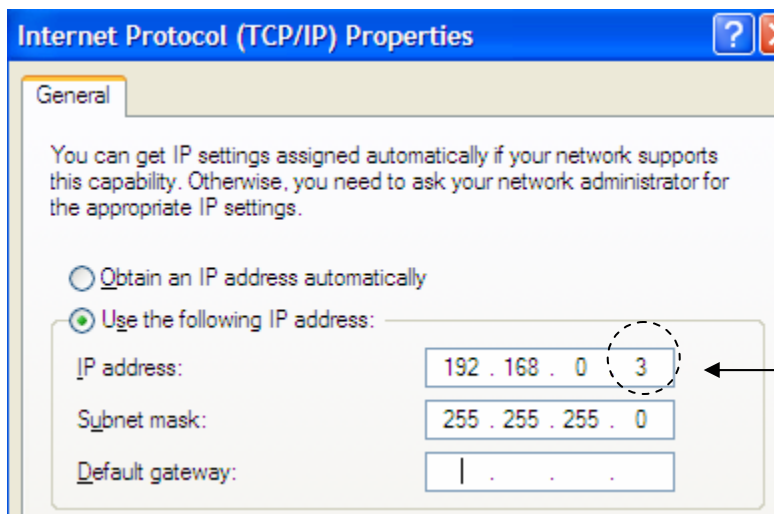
Internet Protocol (TCP/IP) Properties

?

General

You can get IP settings assigned automatically if your network supports this capability. Otherwise, you need to ask your network administrator for the appropriate IP settings.

Obtain an IP address automatically

Use the following IP address:

IP address: 192 . 168 . 0 . 3

Subnet mask: 255 . 255 . 255 . 0

Default gateway: . . .